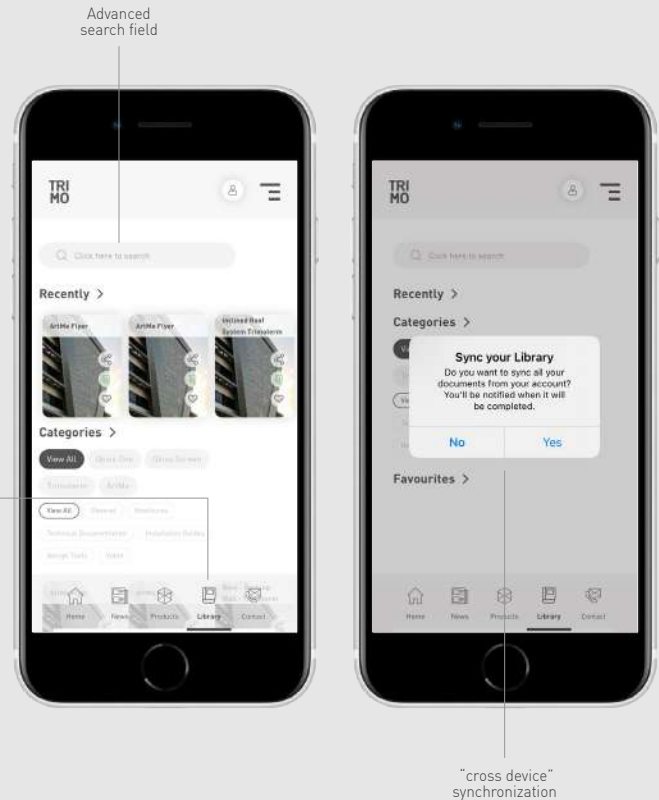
Advanced search field

TRI MO

Click here to search

Recently >

ArtMe Flyer

ArtMe Flyer

Inclined Roof System Trimoterm

Categories >

View All

Trimoterm

ArtMe

View All

General

Brochures

Technical Documentation

Installation Guides

Home

News

Products

Library

Contact

TRI MO

Click here to search

Recently >

Categories >

Sync your Library

Do you want to sync all your documents from your account? You'll be notified when it will be completed.

No

Yes

Favourites >

Home

News

Products

Library

Contact

"cross device" synchronization